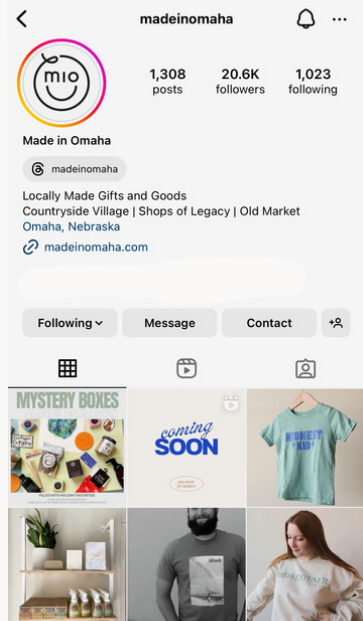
madeinomaha

mio

1,308 posts
20.6K followers
1,023 following

Made in Omaha

madeinomaha

Locally Made Gifts and Goods
Countryside Village | Shops of Legacy | Old Market
Omaha, Nebraska
madeinomaha.com

Following
Message
Contact

MYSTERY BOXES

coming SOON

HONEST KID